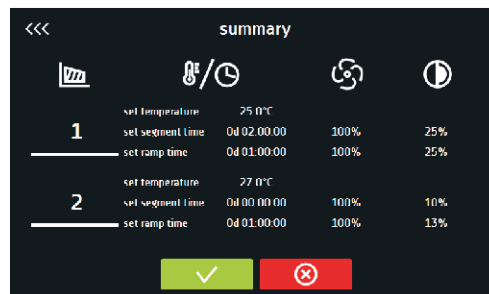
<<< summary

1
set temperature 25.0°C
set segment time 0d 02:00:00 100% 25%
set ramp time 0d 01:00:00 100% 25%

2
set temperature 27.0°C
set segment time 0d 00:00:00 100% 10%
set ramp time 0d 01:00:00 100% 13%